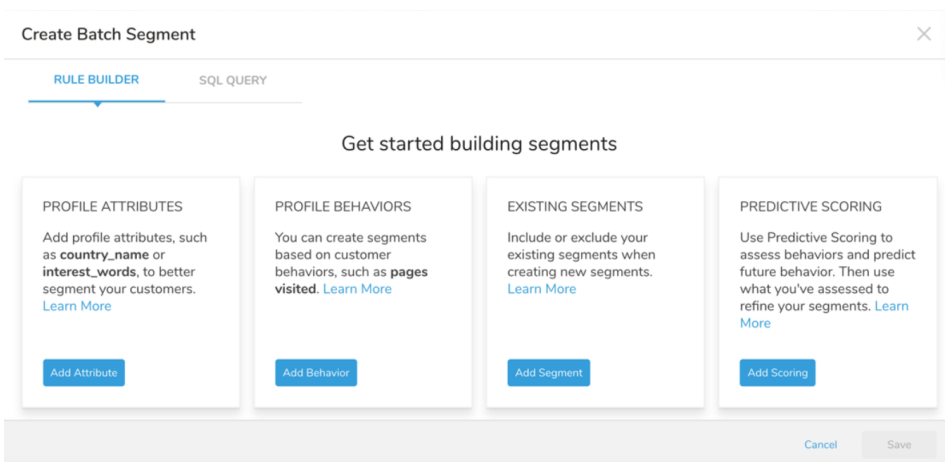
Create Batch Segment

×

RULE BUILDER

SQL QUERY

Get started building segments

PROFILE ATTRIBUTES

Add profile attributes, such as **country_name** or **interest_words**, to better segment your customers. Learn More

Add Attribute

PROFILE BEHAVIORS

You can create segments based on customer behaviors, such as **pages visited**. Learn More

Add Behavior

EXISTING SEGMENTS

Include or exclude your existing segments when creating new segments. Learn More

Add Segment

PREDICTIVE SCORING

Use Predictive Scoring to assess behaviors and predict future behavior. Then use what you've assessed to refine your segments. Learn More

Add Scoring

Cancel

Save